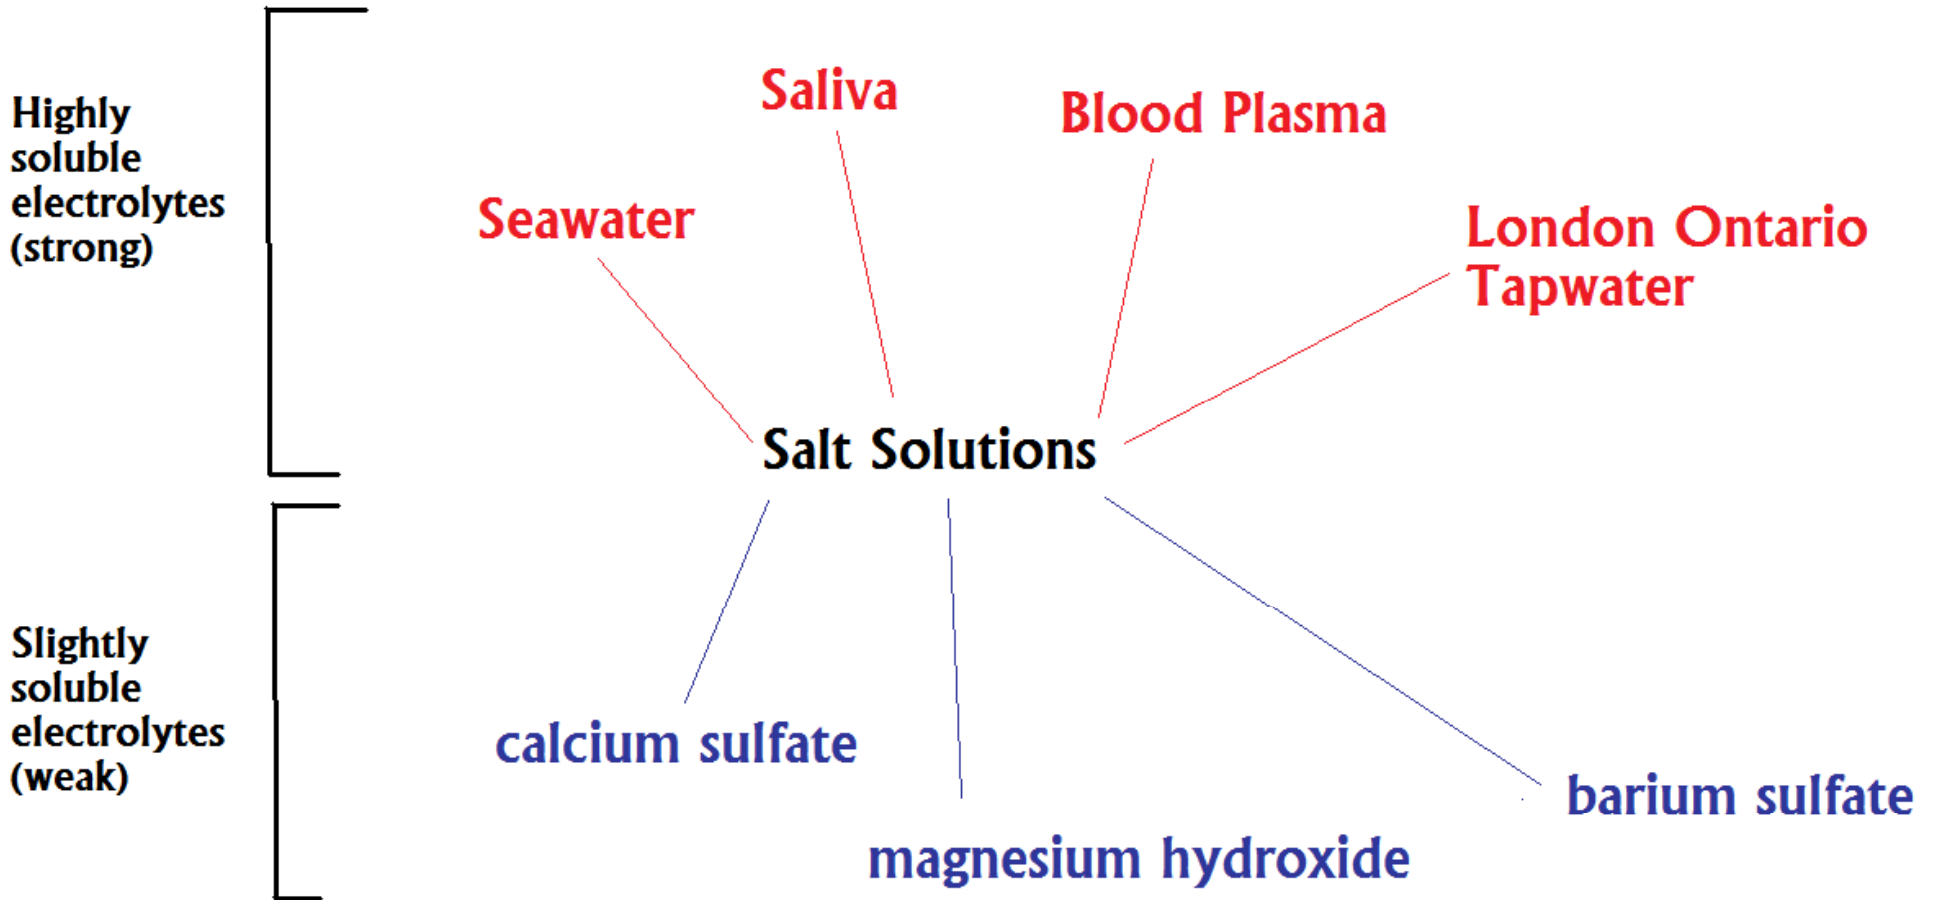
Highly soluble electrolytes (strong)

Saliva

Blood Plasma

Seawater

London Ontario Tapwater

Salt Solutions

Slightly soluble electrolytes (weak)

calcium sulfate

barium sulfate

magnesium hydroxide